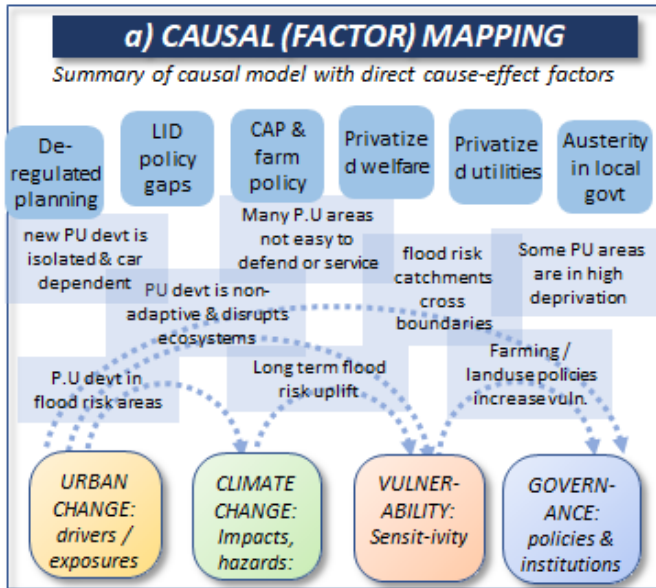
a) CAUSAL (FACTOR) MAPPING

Summary of causal model with direct cause-effect factors

De-regulated planning

LID policy gaps

CAP & farm policy

Privatized welfare

Privatized utilities

Austerity in local govt

new PU devt is isolated & car dependent

Many P.U areas not easy to defend or service

flood risk catchments cross boundaries

Some PU areas are in high deprivation

PU devt is non-adaptive & disrupts ecosystems

P.U devt in flood risk areas

Long term flood risk uplift

Farming / landuse policies increase vuln.

URBAN CHANGE: drivers / exposures

CLIMATE CHANGE: Impacts, hazards:

VULNER-ABILITY: Sensit-ivity

GOVERN-ANCE: policies & institutions